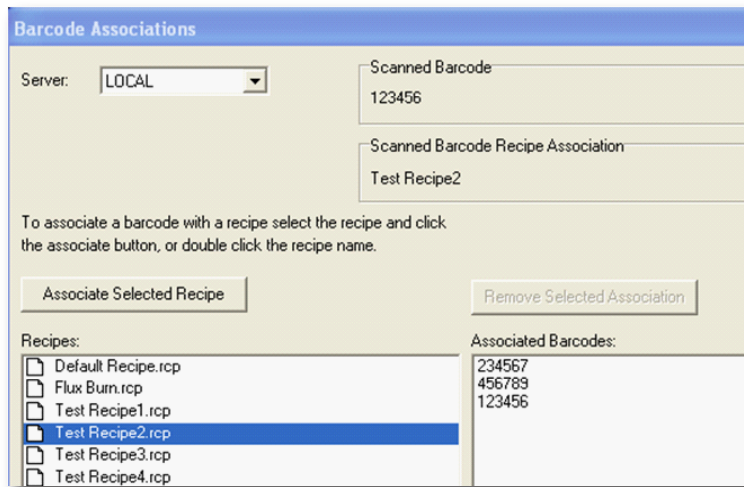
Barcode Associations

Server: LOCAL

Scanned Barcode
123456

Scanned Barcode Recipe Association
Test Recipe2

To associate a barcode with a recipe select the recipe and click the associate button, or double click the recipe name.

Associate Selected Recipe

Remove Selected Association

Recipes:
Default Recipe.rcp
Flux Burn.rcp
Test Recipe1.rcp
Test Recipe2.rcp
Test Recipe3.rcp
Test Recipe4.rcp

Associated Barcodes:
234567
456789
123456